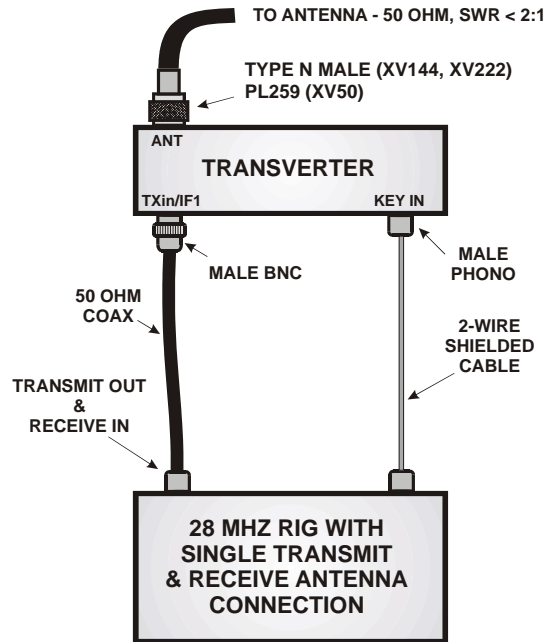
TO ANTENNA - 50 OHM, SWR < 2:1

TYPE N MALE (XV144, XV222)
PL259 (XV50)

ANT

TRANSVERTER

TXin/IF1

KEY IN

MALE BNC

MALE PHONO

50 OHM COAX

2-WIRE SHIELDED CABLE

TRANSMIT OUT & RECEIVE IN

28 MHZ RIG WITH SINGLE TRANSMIT & RECEIVE ANTENNA CONNECTION